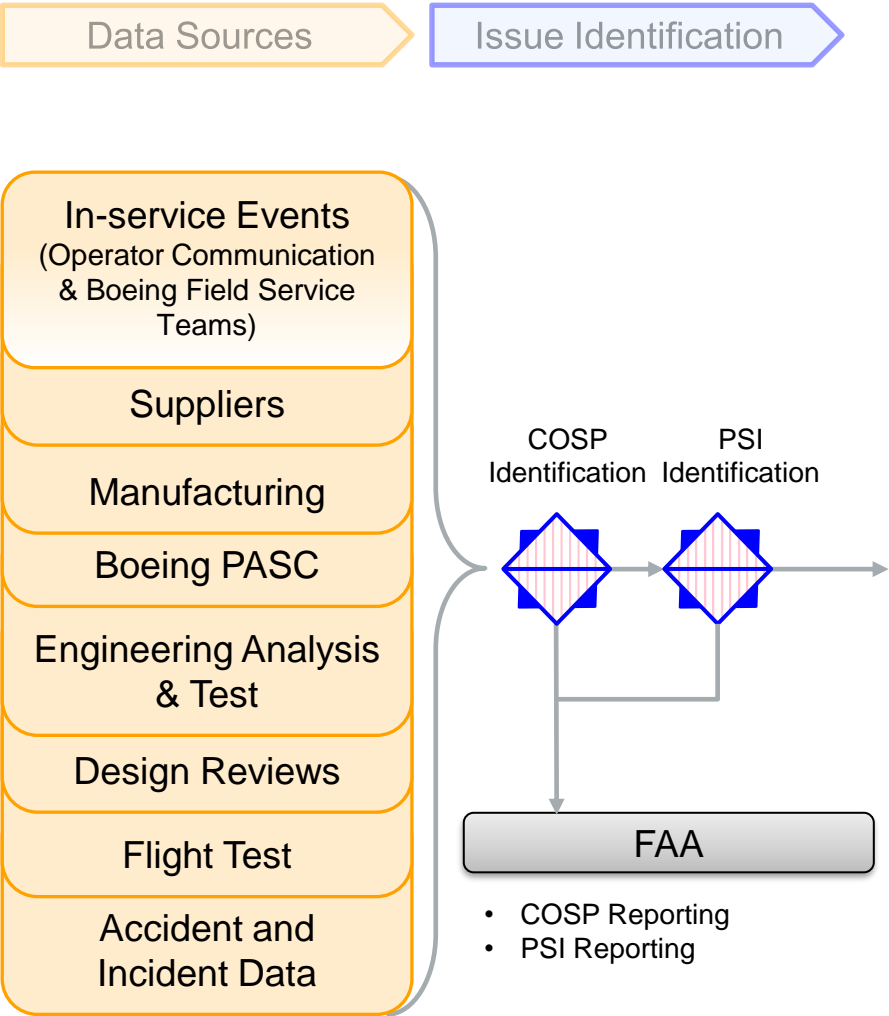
Data Sources

Issue Identification

In-service Events (Operator Communication & Boeing Field Service Teams)

Suppliers

Manufacturing

Boeing PASC

Engineering Analysis & Test

Design Reviews

Flight Test

Accident and Incident Data

COSP Identification

PSI Identification

FAA

• COSP Reporting
• PSI Reporting